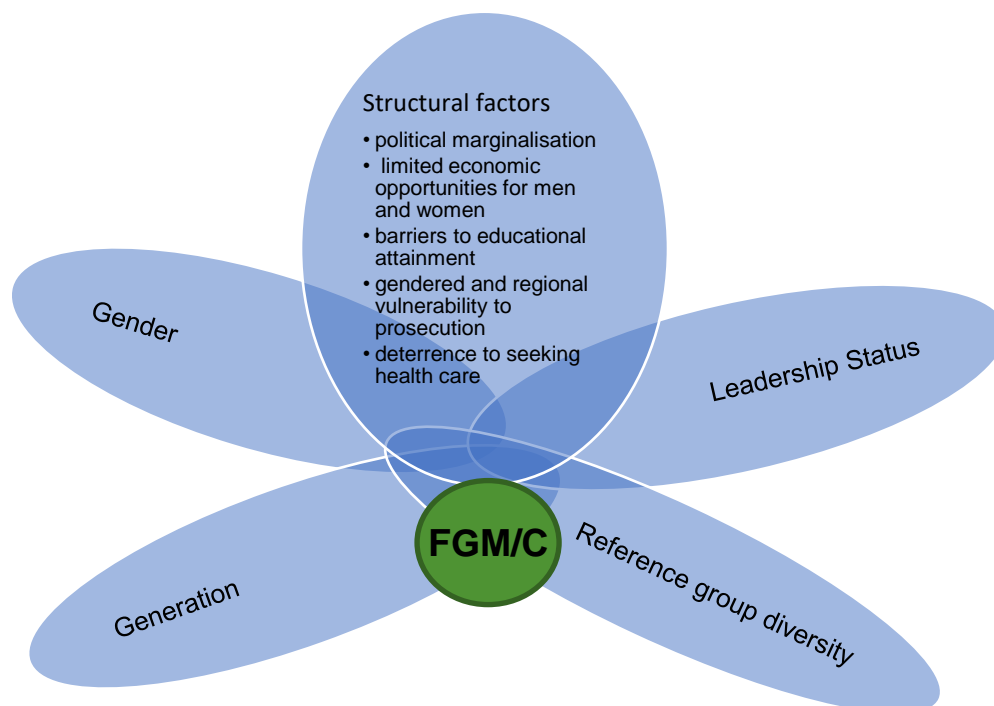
Structural factors

- political marginalisation
- limited economic opportunities for men and women
- barriers to educational attainment
- gendered and regional vulnerability to prosecution
- deterrence to seeking health care

Gender

Leadership Status

FGM/C

Generation

Reference group diversity